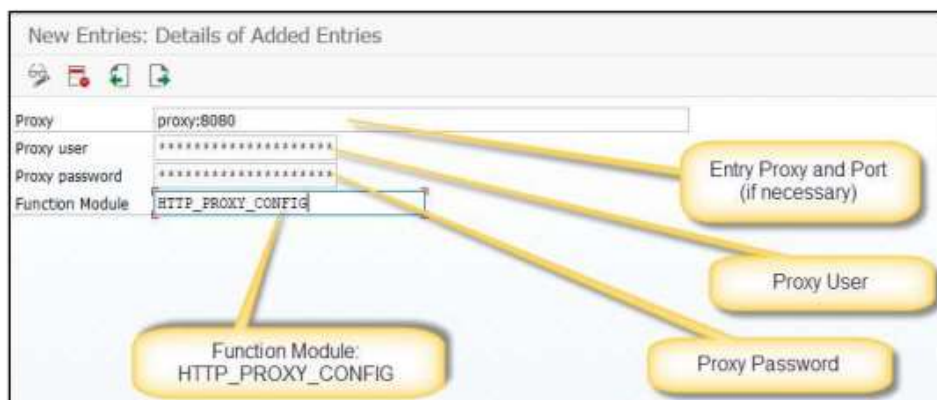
New Entries: Details of Added Entries

Proxy proxy:8080
Proxy user ********************
Proxy password ********************
Function Module HTTP_PROXY_CONFIG

Entry Proxy and Port (if necessary)

Proxy User

Function Module: HTTP_PROXY_CONFIG

Proxy Password